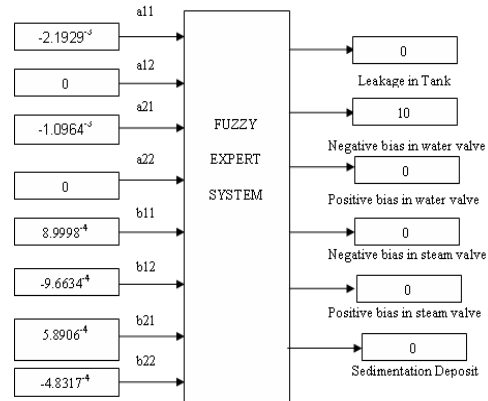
| Input | Value |
|---|---|
| a11 | $-2.1929^{-3}$ |
| a12 | 0 |
| a21 | $-1.0964^{-3}$ |
| a22 | 0 |
| b11 | $8.9998^{-4}$ |
| b12 | $-9.6634^{-4}$ |
| b21 | $5.8906^{-4}$ |
| b22 | $-4.8317^{-4}$ |

FUZZY EXPERT SYSTEM

| Output | Value |
|---|---|
| Leakage in Tank | 0 |
| Negative bias in water valve | 10 |
| Positive bias in water valve | 0 |
| Negative bias in steam valve | 0 |
| Positive bias in steam valve | 0 |
| Sedimentation Deposit | 0 |